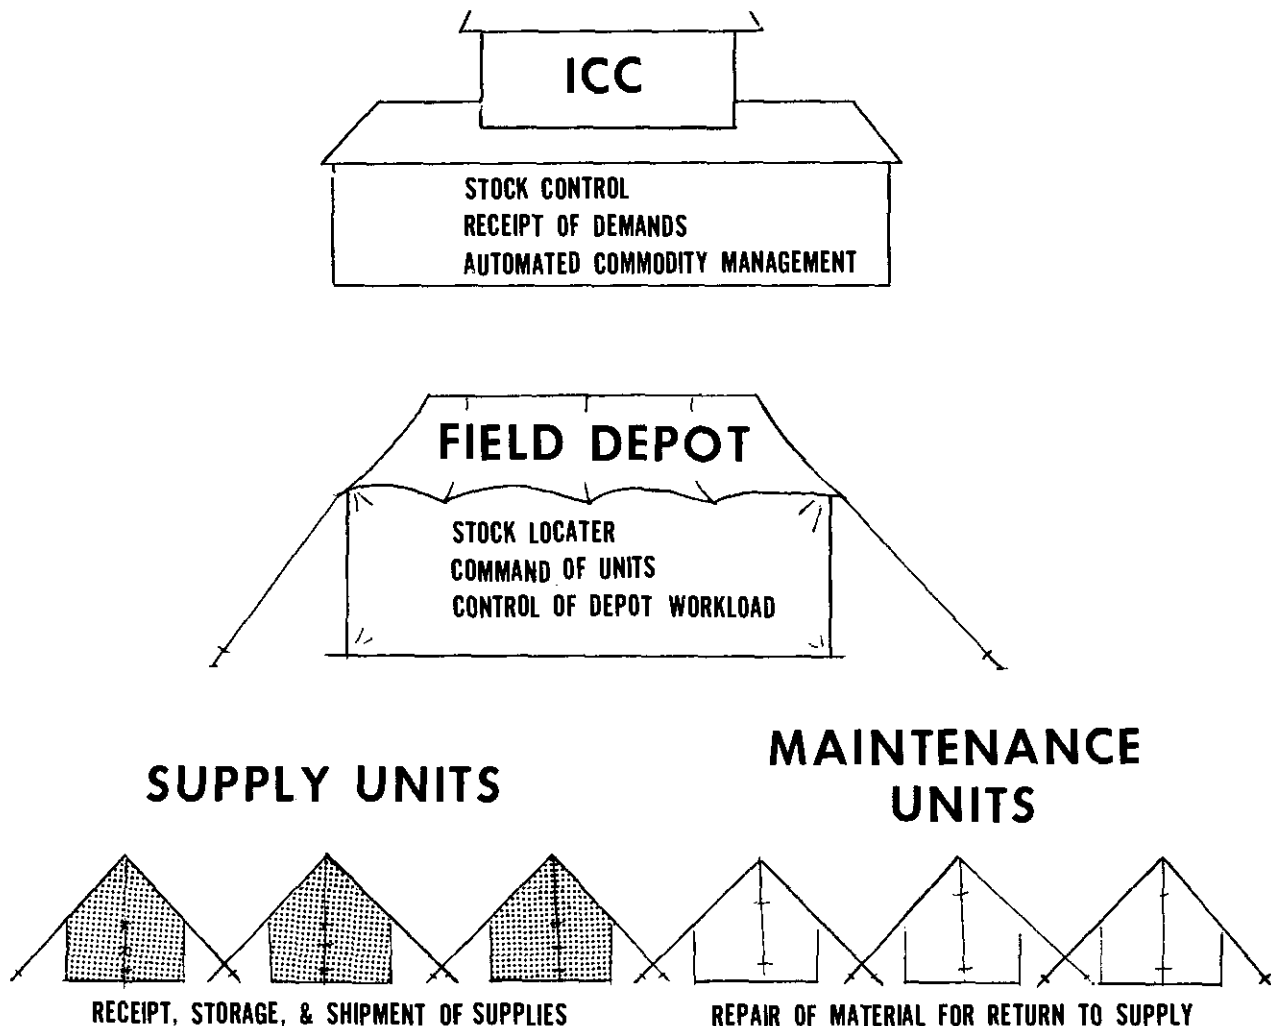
ICC

STOCK CONTROL
RECEIPT OF DEMANDS
AUTOMATED COMMODITY MANAGEMENT

FIELD DEPOT

STOCK LOCATER
COMMAND OF UNITS
CONTROL OF DEPOT WORKLOAD

SUPPLY UNITS

MAINTENANCE UNITS

RECEIPT, STORAGE, & SHIPMENT OF SUPPLIES

REPAIR OF MATERIAL FOR RETURN TO SUPPLY